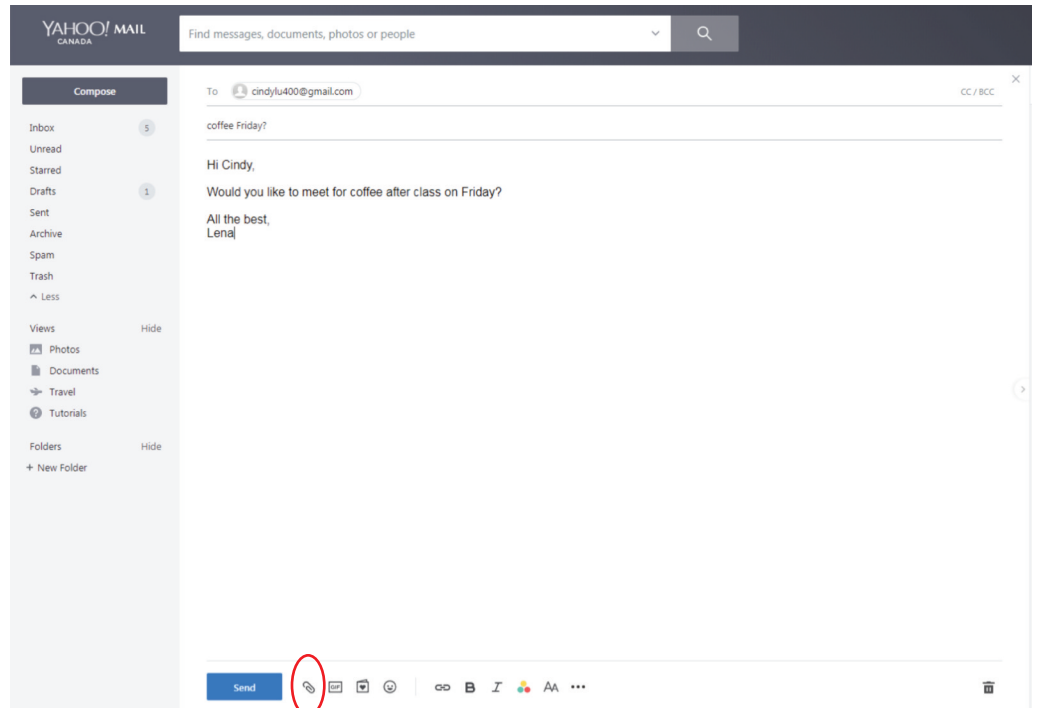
YAHOO! MAIL
CANADA

Find messages, documents, photos or people

Compose

Inbox 5
Unread
Starred
Drafts 1
Sent
Archive
Spam
Trash
^ Less

Views Hide
Photos
Documents
Travel
Tutorials

Folders Hide
+ New Folder

To cindylu400@gmail.com CC / BCC

coffee Friday?

Hi Cindy,

Would you like to meet for coffee after class on Friday?

All the best,
Lena

Send GIF B I AA •••